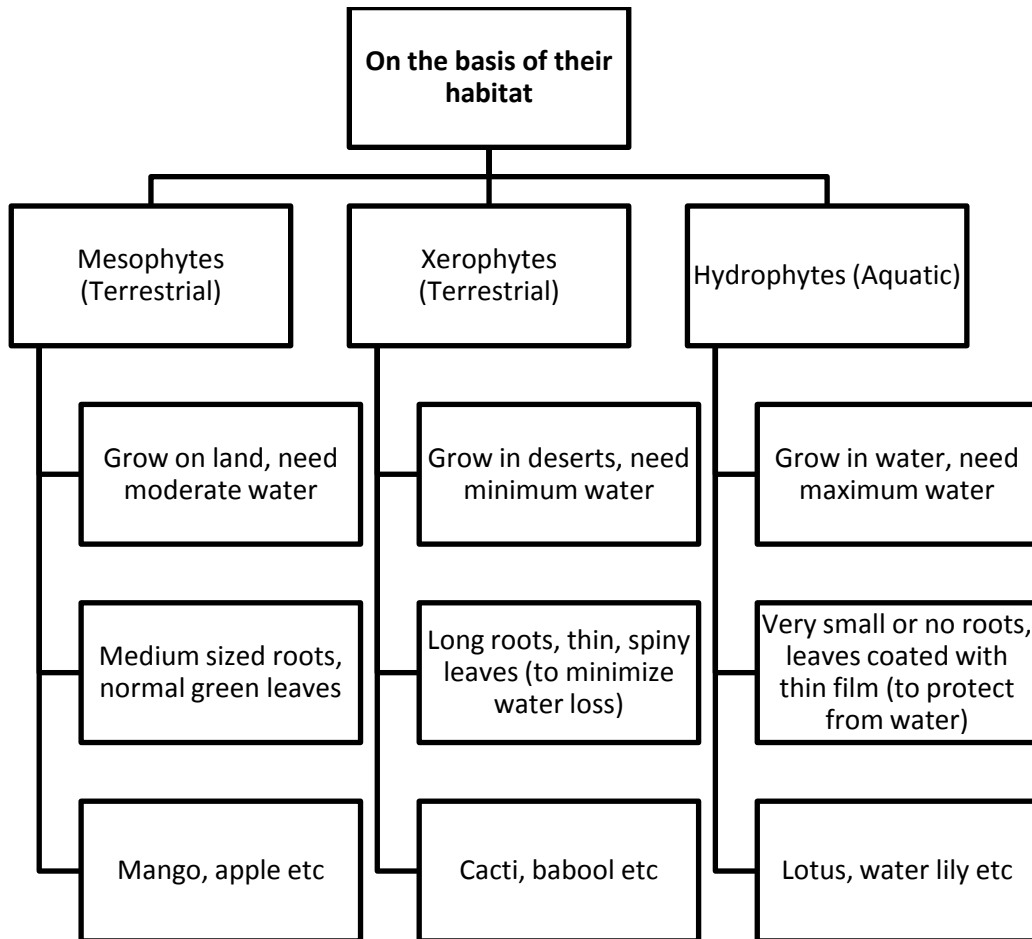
On the basis of their habitat

Mesophytes (Terrestrial)

Grow on land, need moderate water

Medium sized roots, normal green leaves

Mango, apple etc

Xerophytes (Terrestrial)

Grow in deserts, need minimum water

Long roots, thin, spiny leaves (to minimize water loss)

Cacti, babool etc

Hydrophytes (Aquatic)

Grow in water, need maximum water

Very small or no roots, leaves coated with thin film (to protect from water)

Lotus, water lily etc